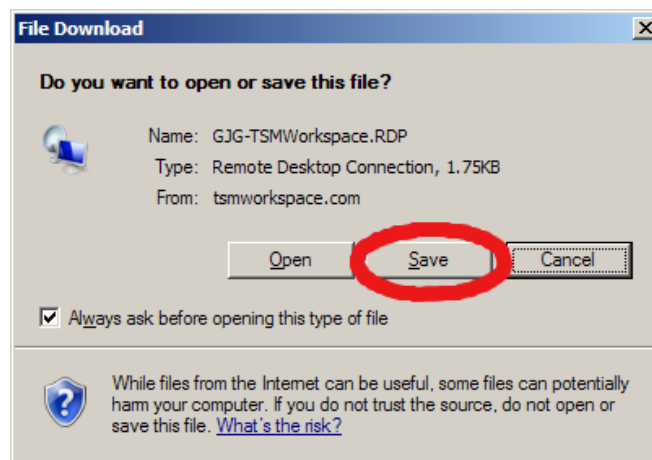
File Download

Do you want to open or save this file?

Name: GJG-TSMWorkspace.RDP
Type: Remote Desktop Connection, 1.75KB
From: tsmworkspace.com

Open
Save
Cancel

Always ask before opening this type of file

While files from the Internet can be useful, some files can potentially harm your computer. If you do not trust the source, do not open or save this file. What's the risk?